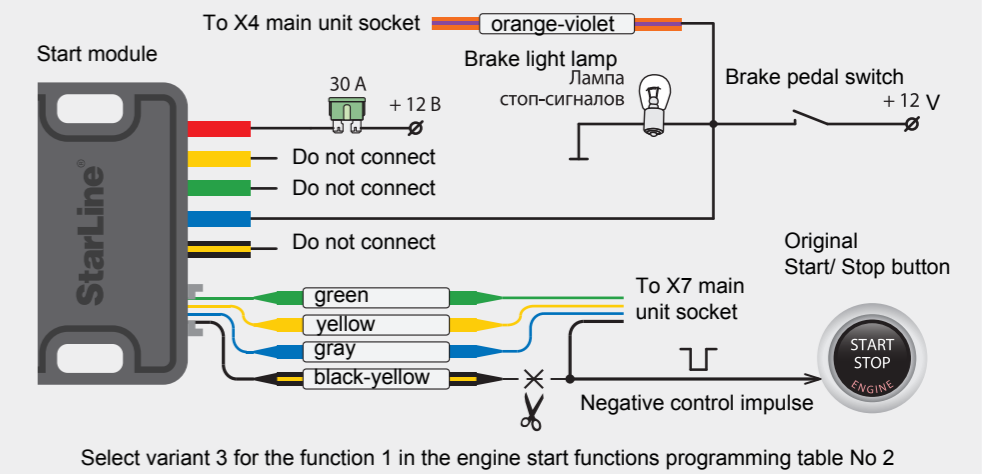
To X4 main unit socket
orange-violet
Start module
Brake light lamp
Лампа стоп-сигналов
Brake pedal switch
30 A
+ 12 B
+ 12 V
Do not connect
Do not connect
Do not connect
StarLine
Original Start/ Stop button
green
yellow
gray
black-yellow
To X7 main unit socket
START STOP
ENGINE
Negative control impulse
Select variant 3 for the function 1 in the engine start functions programming table No 2